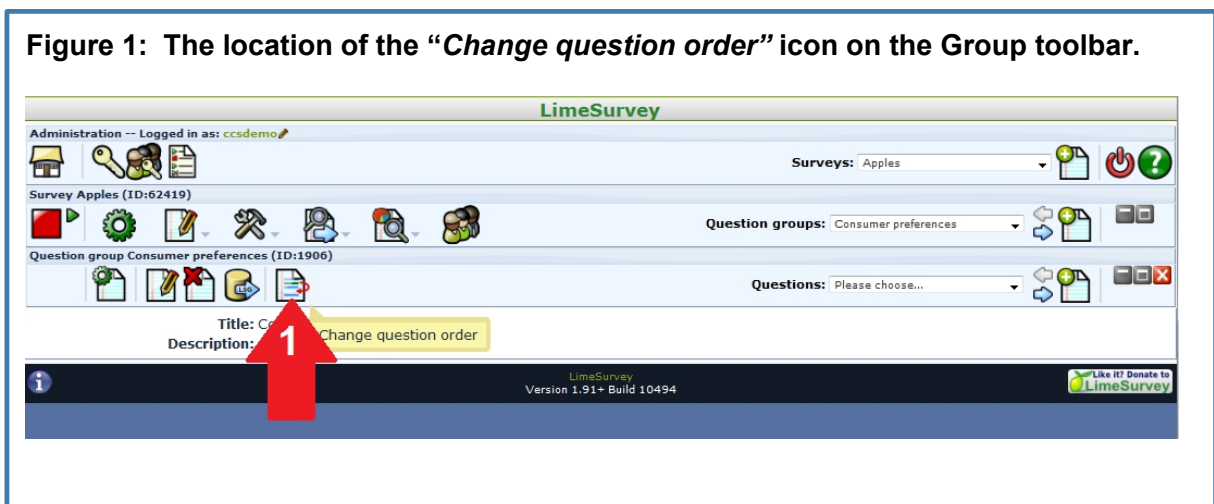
Figure 1: The location of the "*Change question order*" icon on the Group toolbar.

LimeSurvey

Administration -- Logged in as: ccsdemo

Surveys: Apples

Survey Apples (ID:62419)

Question groups: Consumer preferences

Question group Consumer preferences (ID:1906)

Questions: Please choose...

Title: C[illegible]

Description: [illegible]

1

Change question order

LimeSurvey
Version 1.91+ Build 10494

Like it? Donate to LimeSurvey